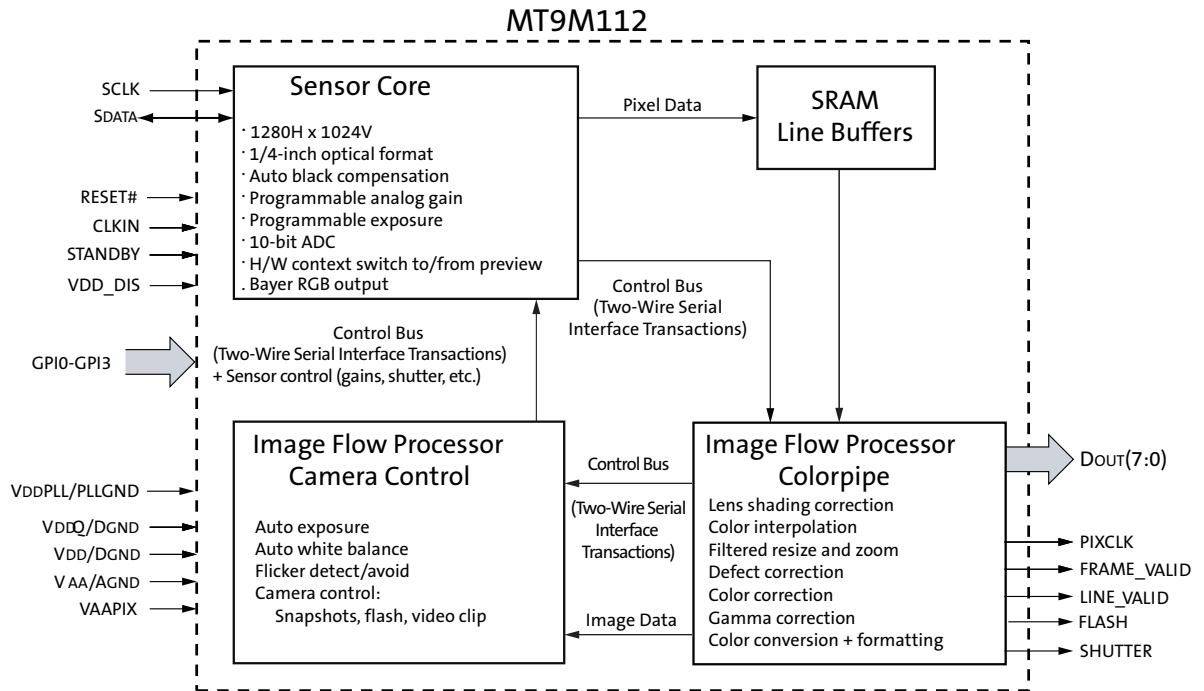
MT9M112

SCLK
SDATA
RESET#
CLKIN
STANDBY
VDD_DIS
GPI0-GPI3
VDDPLL/PLLGND
VDDQ/DGND
VDD/DGND
V AA/AGND
VAAPIX

Sensor Core
· 1280H x 1024V
· 1/4-inch optical format
· Auto black compensation
· Programmable analog gain
· Programmable exposure
· 10-bit ADC
· H/W context switch to/from preview
. Bayer RGB output

Pixel Data

SRAM
Line Buffers

Control Bus
(Two-Wire Serial
Interface Transactions)

Control Bus
(Two-Wire Serial Interface Transactions)
+ Sensor control (gains, shutter, etc.)

Image Flow Processor
Camera Control
Auto exposure
Auto white balance
Flicker detect/avoid
Camera control:
Snapshots, flash, video clip

Control Bus
(Two-Wire Serial
Interface
Transactions)

Image Data

Image Flow Processor
Colorpipe
Lens shading correction
Color interpolation
Filtered resize and zoom
Defect correction
Color correction
Gamma correction
Color conversion + formatting

DOUT(7:0)
PIXCLK
FRAME_VALID
LINE_VALID
FLASH
SHUTTER